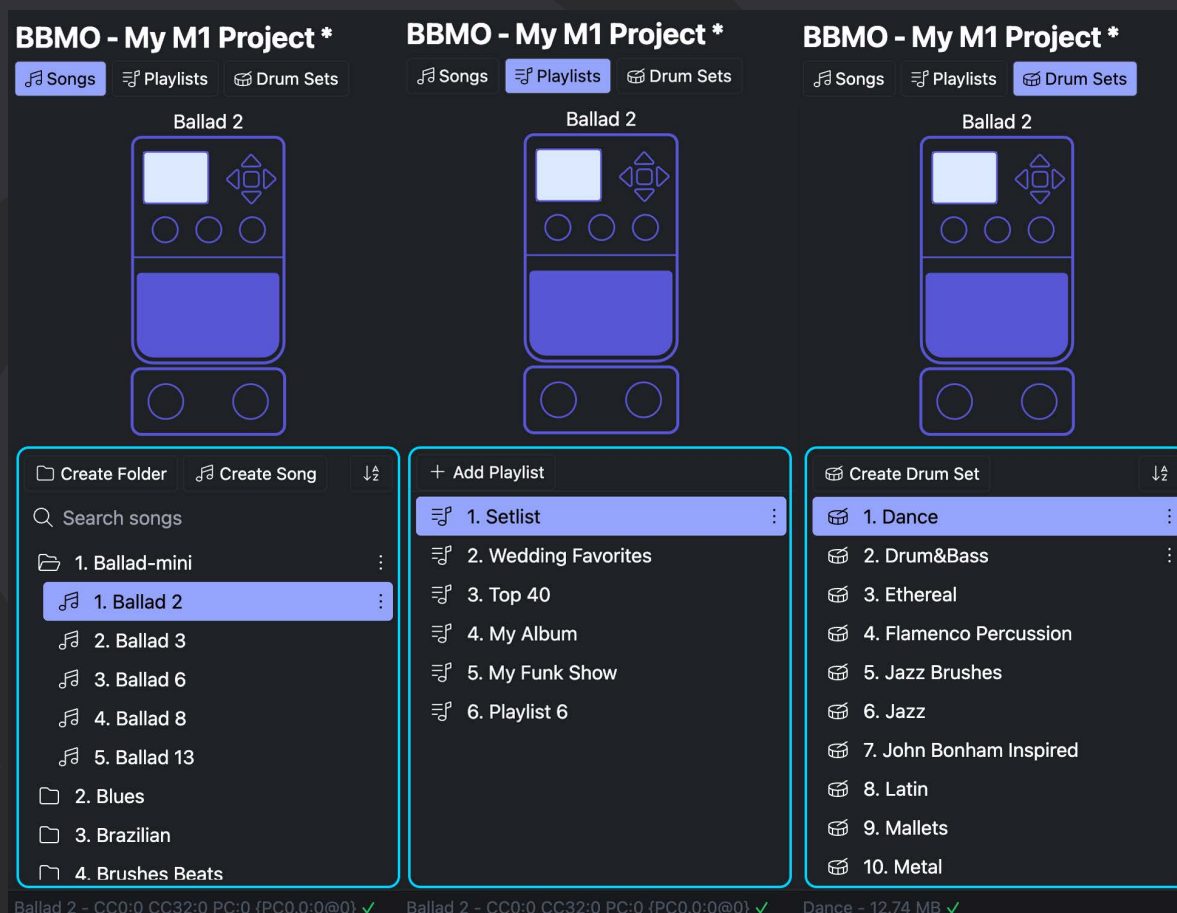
BBMO - My M1 Project *

Songs Playlists Drum Sets

Ballad 2

Create Folder Create Song

Search songs

1. Ballad-mini
1. Ballad 2
2. Ballad 3
3. Ballad 6
4. Ballad 8
5. Ballad 13
2. Blues
3. Brazilian
4. Brushes Beats

Ballad 2 - CC0:0 CC32:0 PC:0 {PC0.0:0@0} ✓

BBMO - My M1 Project *

Songs Playlists Drum Sets

Ballad 2

+ Add Playlist

1. Setlist
2. Wedding Favorites
3. Top 40
4. My Album
5. My Funk Show
6. Playlist 6

Ballad 2 - CC0:0 CC32:0 PC:0 {PC0.0:0@0} ✓

BBMO - My M1 Project *

Songs Playlists Drum Sets

Ballad 2

Create Drum Set

1. Dance
2. Drum&Bass
3. Ethereal
4. Flamenco Percussion
5. Jazz Brushes
6. Jazz
7. John Bonham Inspired
8. Latin
9. Mallets
10. Metal

Dance - 12.74 MB ✓